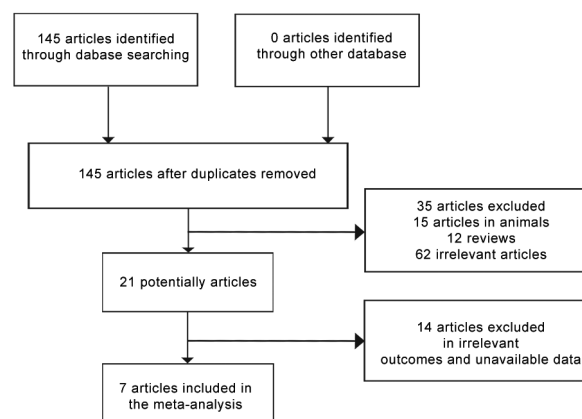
145 articles identified through dabase searching

0 articles identified through other database

145 articles after duplicates removed

35 articles excluded
15 articles in animals
12 reviews
62 irrelevant articles

21 potentially articles

14 articles excluded
in irrelevant
outcomes and unavailable data

7 articles included in the meta-analysis